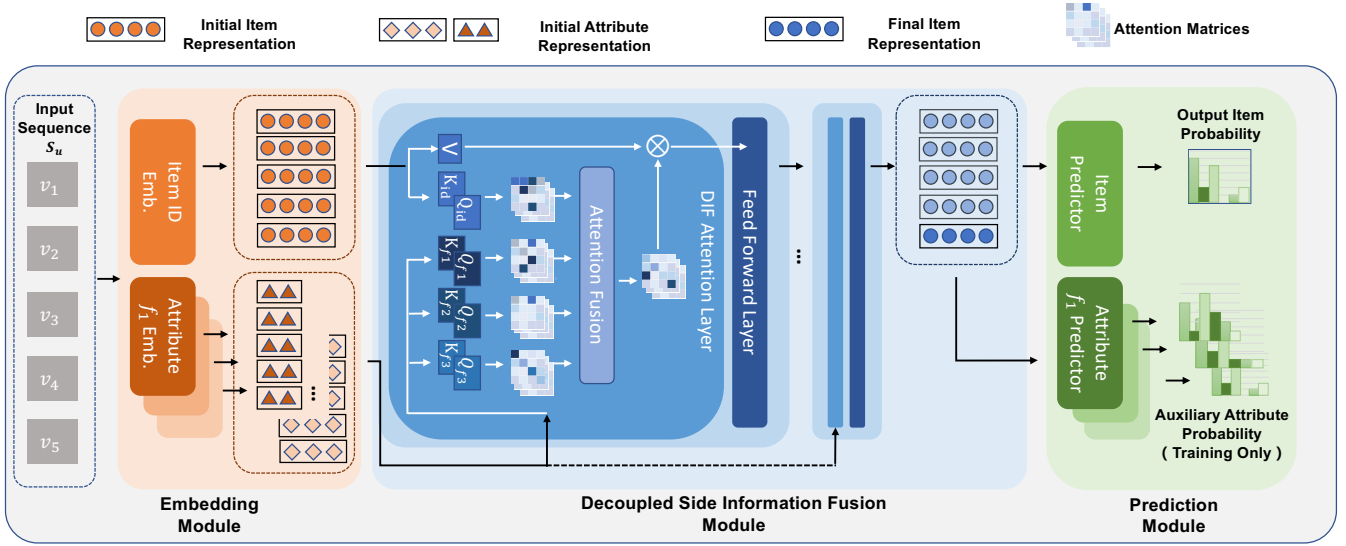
Initial Item Representation

Initial Attribute Representation

Final Item Representation

Attention Matrices

Input Sequence $S_u$

$v_1$

$v_2$

$v_3$

$v_4$

$v_5$

Item ID Emb.

Attribute $f_1$ Emb.

V

$K_{id}$

$Q_{id}$

$K_{f1}$

$Q_{f1}$

$K_{f2}$

$Q_{f2}$

$K_{f3}$

$Q_{f3}$

Attention Fusion

DIF Attention Layer

Feed Forward Layer

Item Predictor

Attribute $f_1$ Predictor

Output Item Probability

Auxiliary Attribute Probability ( Training Only )

Embedding Module

Decoupled Side Information Fusion Module

Prediction Module